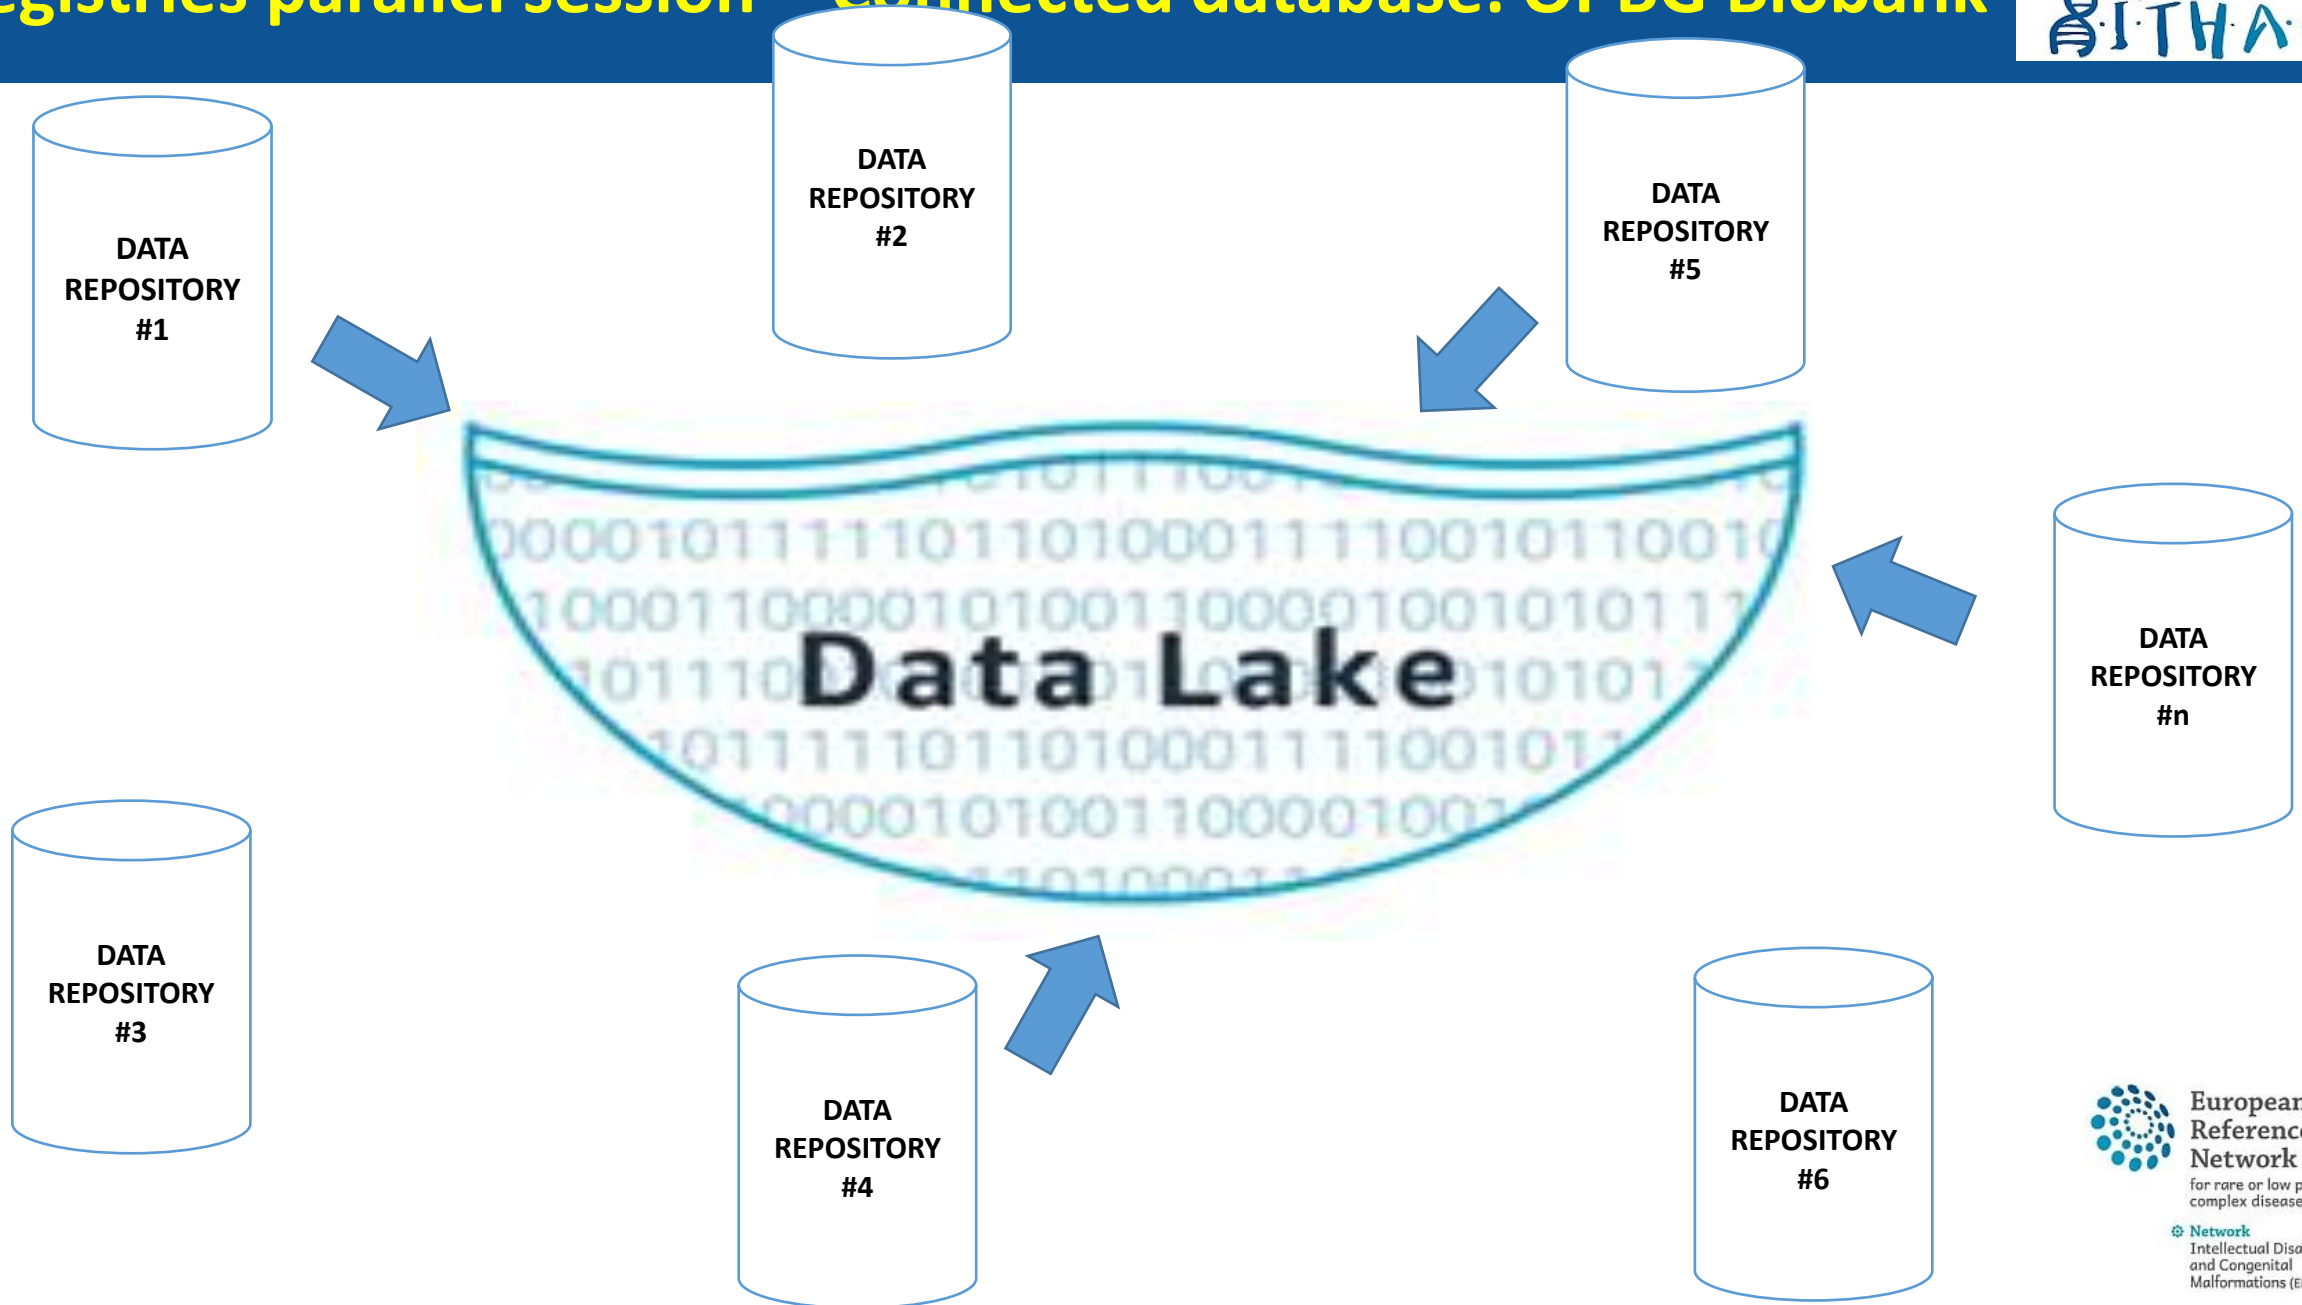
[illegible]egistries parallel session – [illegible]nnected database: UPDG Biobank

ITHA

DATA REPOSITORY #1

DATA REPOSITORY #2

DATA REPOSITORY #5

0001011111011010001111001011001
1000110000101001100001001010111
0111 Data Lake 10101
1011111011010001111001011
000101001100001001
1010001

DATA REPOSITORY #n

DATA REPOSITORY #3

DATA REPOSITORY #4

DATA REPOSITORY #6

European Reference Network
for rare or low p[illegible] complex disease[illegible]

Network
Intellectual Disa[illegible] and Congenital Malformations ([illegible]